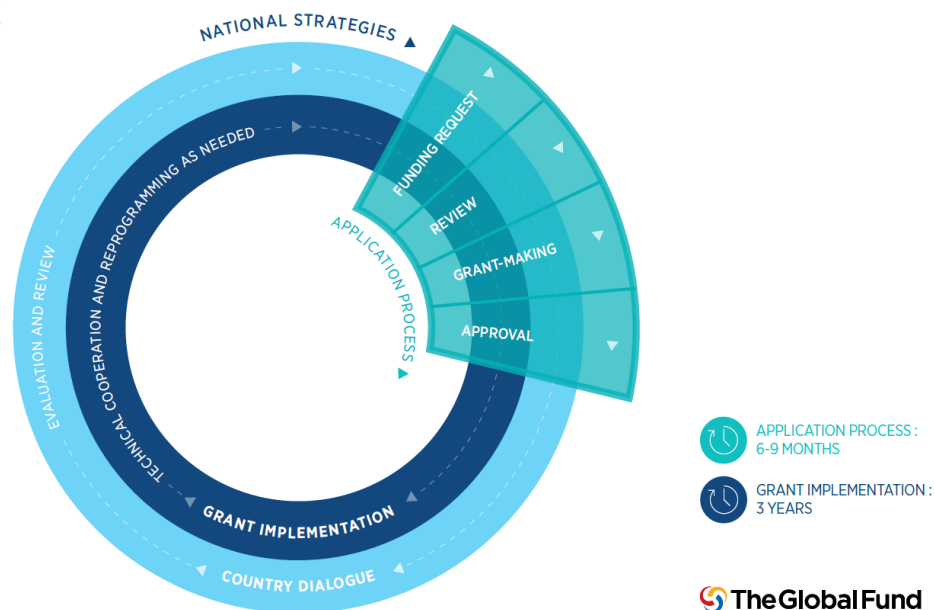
NATIONAL STRATEGIES

TECHNICAL COOPERATION AND REPROGRAMMING AS NEEDED

EVALUATION AND REVIEW

FUNDING REQUEST

REVIEW

GRANT-MAKING

APPROVAL

APPLICATION PROCESS

GRANT IMPLEMENTATION

COUNTRY DIALOGUE

APPLICATION PROCESS : 6-9 MONTHS

GRANT IMPLEMENTATION : 3 YEARS

The Global Fund